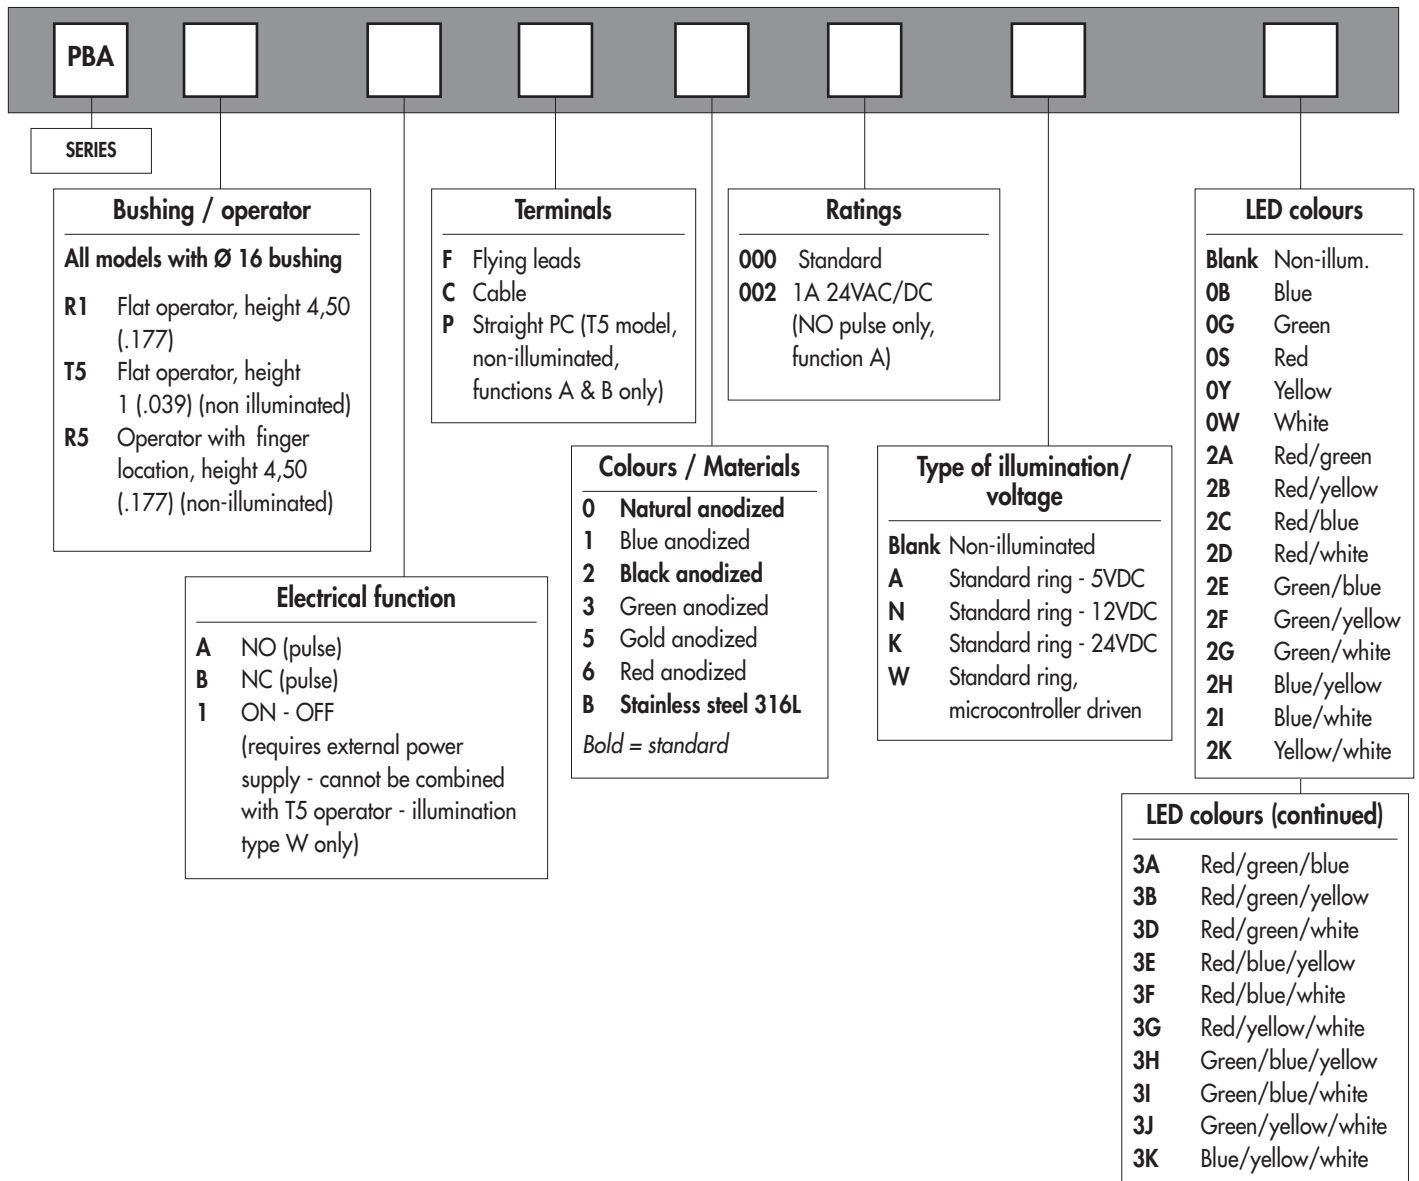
PBA

SERIES

Bushing / operator

All models with Ø 16 bushing

R1 Flat operator, height 4,50 (.177)
T5 Flat operator, height 1 (.039) (non illuminated)
R5 Operator with finger location, height 4,50 (.177) (non-illuminated)

Electrical function

A NO (pulse)
B NC (pulse)
1 ON - OFF (requires external power supply - cannot be combined with T5 operator - illumination type W only)

Terminals

F Flying leads
C Cable
P Straight PC (T5 model, non-illuminated, functions A & B only)

Colours / Materials

0 **Natural anodized**
1 Blue anodized
2 **Black anodized**
3 Green anodized
5 Gold anodized
6 Red anodized
B **Stainless steel 316L**
*Bold = standard*

Ratings

000 Standard
002 1A 24VAC/DC (NO pulse only, function A)

Type of illumination/ voltage

Blank Non-illuminated
A Standard ring - 5VDC
N Standard ring - 12VDC
K Standard ring - 24VDC
W Standard ring, microcontroller driven

LED colours

Blank Non-illum.
0B Blue
0G Green
0S Red
0Y Yellow
0W White
2A Red/green
2B Red/yellow
2C Red/blue
2D Red/white
2E Green/blue
2F Green/yellow
2G Green/white
2H Blue/yellow
2I Blue/white
2K Yellow/white

LED colours (continued)

3A Red/green/blue
3B Red/green/yellow
3D Red/green/white
3E Red/blue/yellow
3F Red/blue/white
3G Red/yellow/white
3H Green/blue/yellow
3I Green/blue/white
3J Green/yellow/white
3K Blue/yellow/white